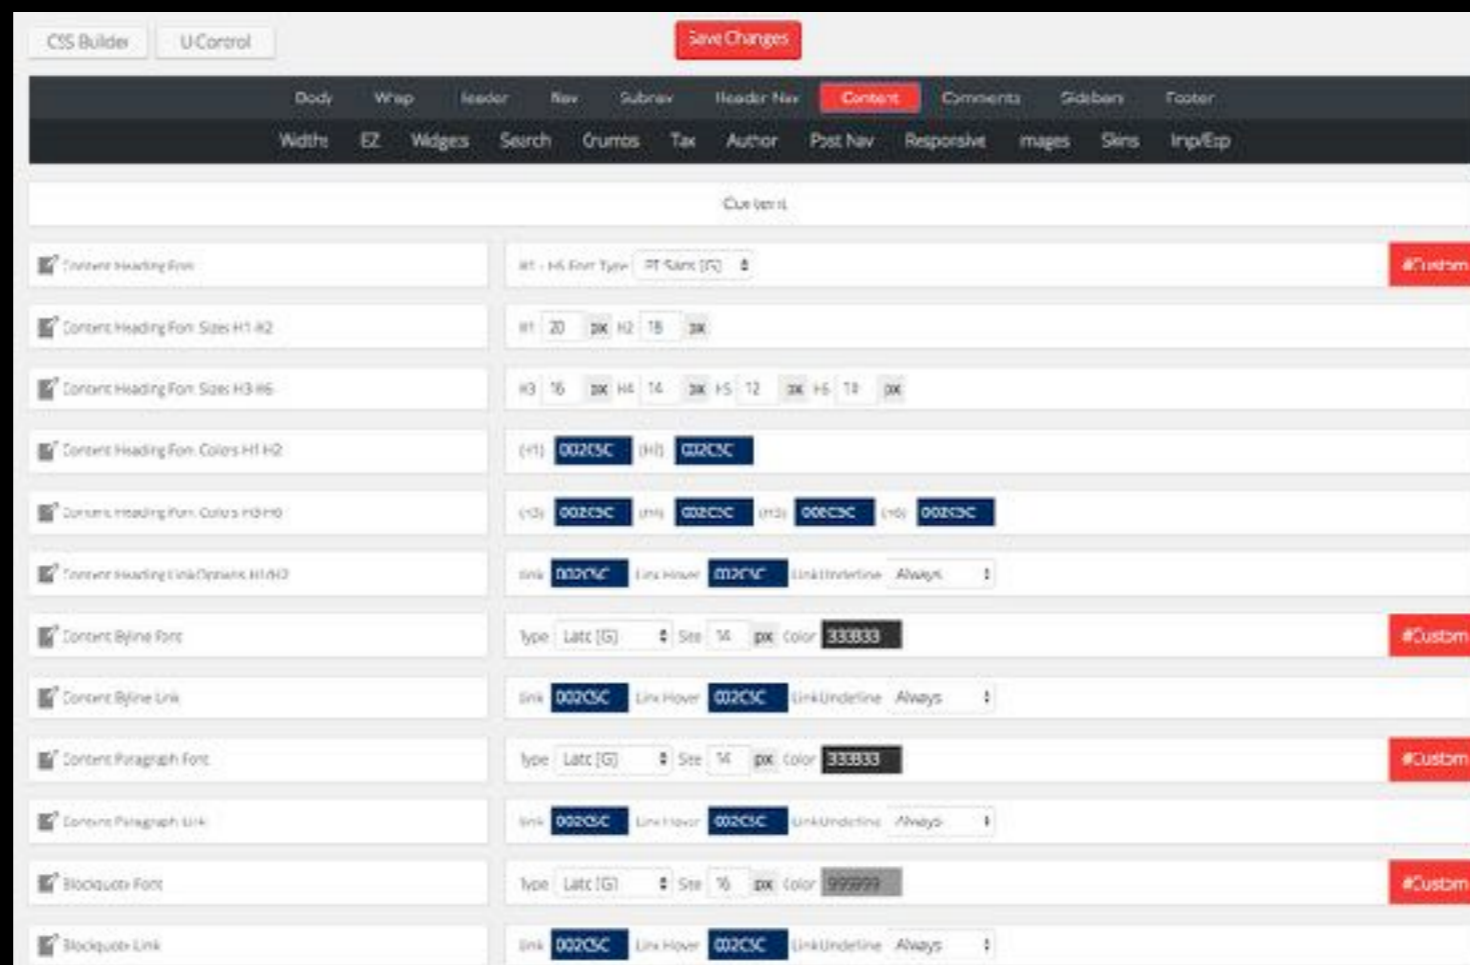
CSS Builder U-Control Save Changes

Body Wrap Header Nav Subnav Header Nav Content Comments Sidebars Footer

Widths EZ Widgets Search Crumbs Tax Author Post Nav Responsive Images Skins Imp/Exp

Content

Content Heading Font | H1 - H6 Font Type PT Sans [G] | #Custom
Content Heading Font Sizes H1-H2 | H1 20 px H2 18 px
Content Heading Font Sizes H3-H6 | H3 16 px H4 14 px H5 12 px H6 1? px
Content Heading Font Colors H1-H2 | (H1) 002C5C (H2) 002C5C
Content Heading Font Colors H3-H6 | (H3) 002C5C (H4) 002C5C (H5) 002C5C (H6) 002C5C
Content Heading Link Options H1-H2 | Link 002C5C Link Hover 002C5C Link Underline Always
Content Byline Font | Type Lato [G] Size 14 px Color 333333 | #Custom
Content Byline Link | Link 002C5C Link Hover 002C5C Link Underline Always
Content Paragraph Font | Type Lato [G] Size 14 px Color 333333 | #Custom
Content Paragraph Link | Link 002C5C Link Hover 002C5C Link Underline Always
Blockquote Font | Type Lato [G] Size 16 px Color 999999 | #Custom
Blockquote Link | Link 002C5C Link Hover 002C5C Link Underline Always